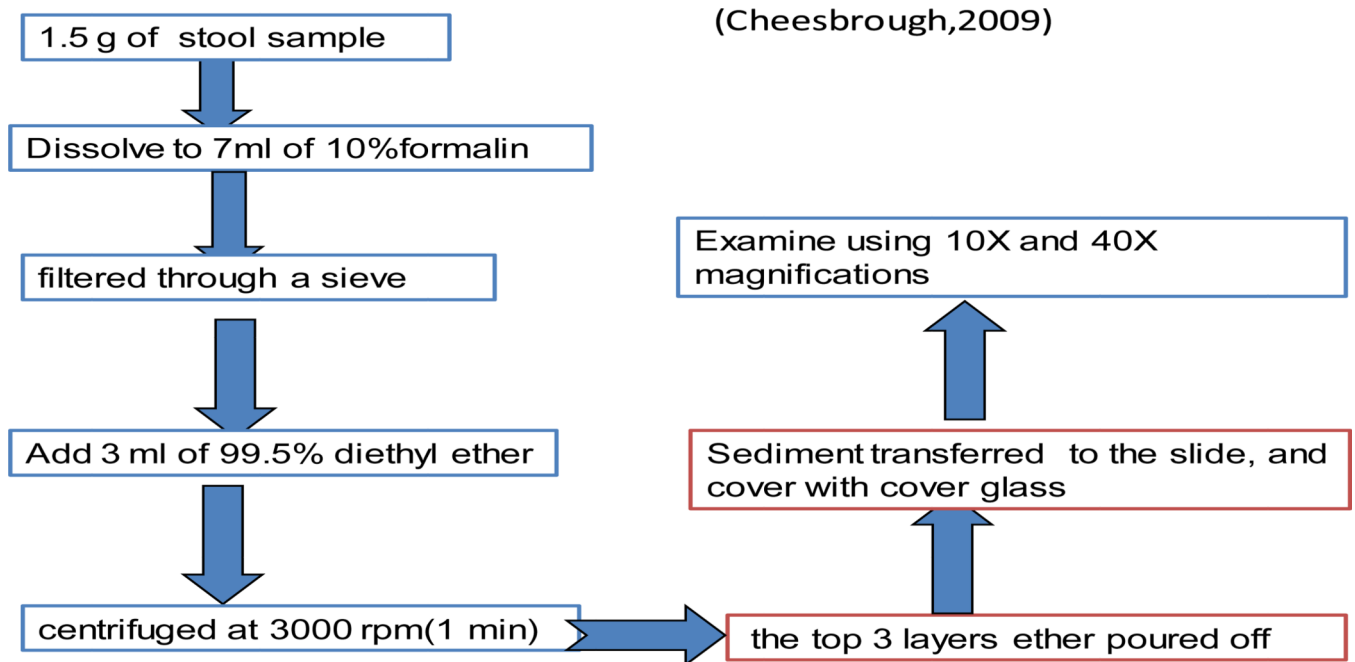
(Cheesbrough,2009)

1.5 g of stool sample

Dissolve to 7ml of 10%formalin

filtered through a sieve

Add 3 ml of 99.5% diethyl ether

centrifuged at 3000 rpm(1 min)

the top 3 layers ether poured off

Sediment transferred to the slide, and cover with cover glass

Examine using 10X and 40X magnifications